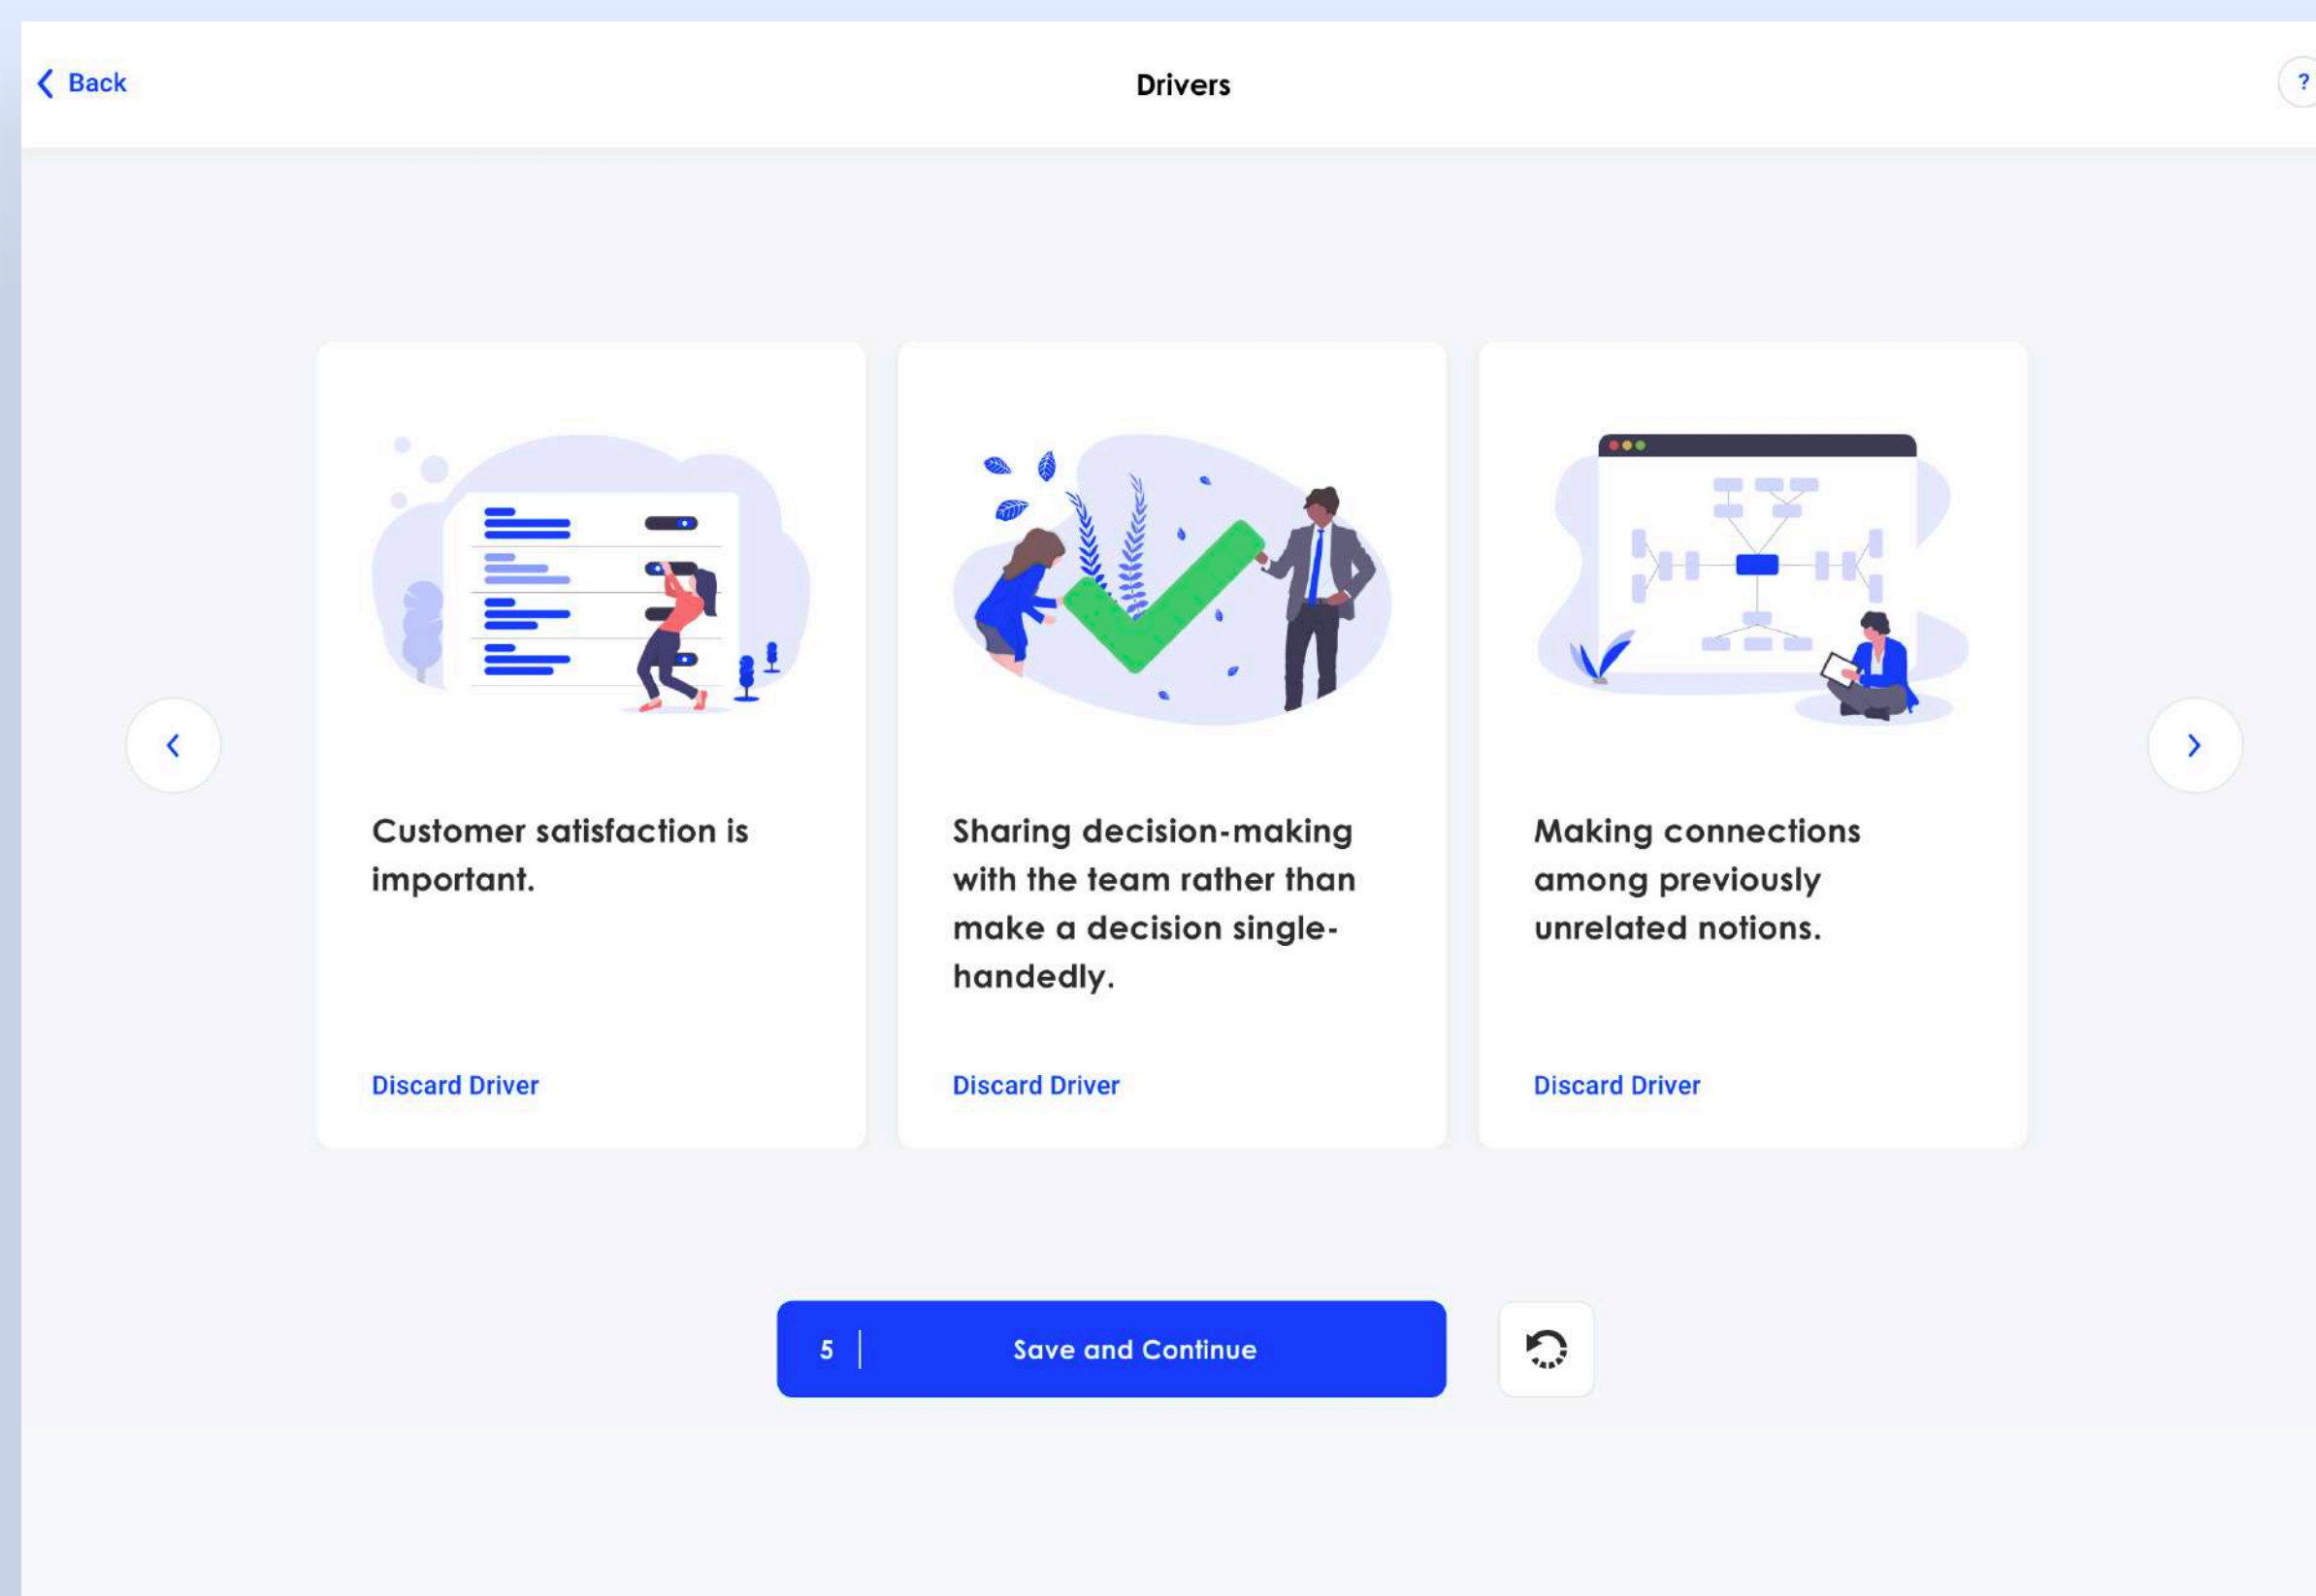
Back

Drivers

?

Customer satisfaction is important.

Discard Driver

Sharing decision-making with the team rather than make a decision single-handedly.

Discard Driver

Making connections among previously unrelated notions.

Discard Driver

5 | Save and Continue